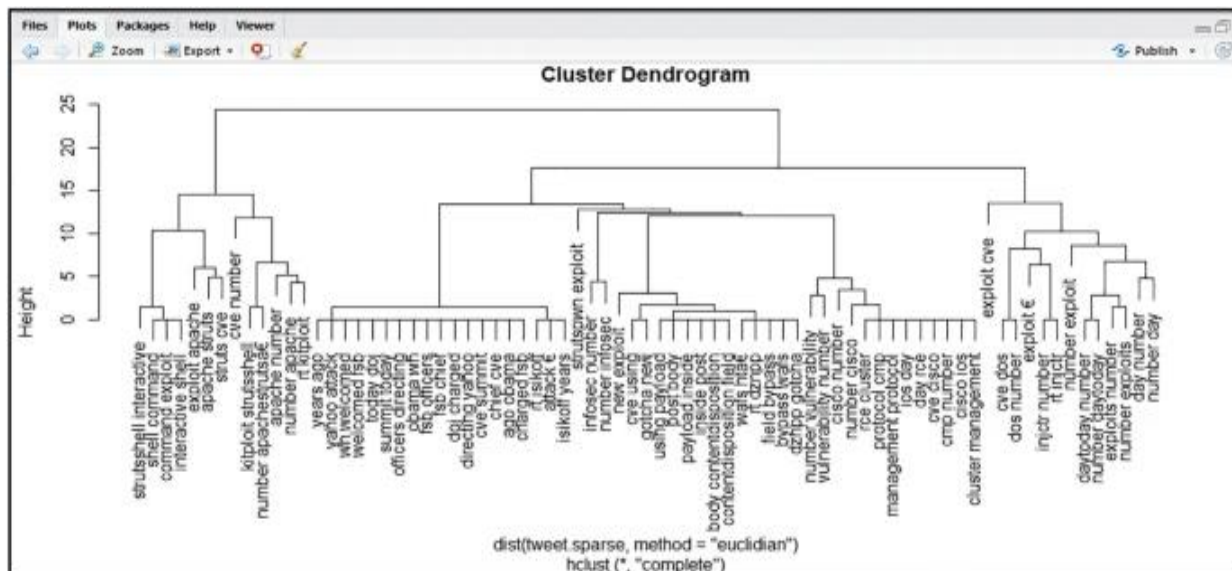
Files Plots Packages Help Viewer

Zoom Export Publish

Cluster Dendrogram

Height

25
20
15
10
5
0

strutsshell interactive
shell command
command exploit
interactive shell
exploit apache
apache struts
struts cve
cve number
kitploit strutsshell
number apachestrutsaé
apache number
number apache
rt kitploit
years ago
yahoo attack
wh welcomed
welcomed fsb
today doj
summit today
officers directing
obama wh
fsb officers
fsb chief
doj charged
directing yahoo
cve summit
chief cve
ago obama
charged fsb
rt isikof
attack €
isikoff years
strutsown exploit
infosec number
number infosec
new exploit
cve using
gotcha new
using payload
post body
payload inside
inside post
body contentdisposition
contentdisposition http
waf rule
rt dzmo
field bypass
bypass waf
dzmo gotcha
number vulnerability
vulnerability number
cisco number
number cisco
rce cluster
protocol cmp
management protocol
ios day
day rce
cve cisco
cmp number
cisco ios
cluster management
exploit cve
cve dos
dos number
exploit €
injctr number
rt injctr
number exploit
daytoday number
number daytoday
exploits number
number exploits
day number
number day

dist(tweet.sparse, method = "euclidian")
hclust (*, "complete")